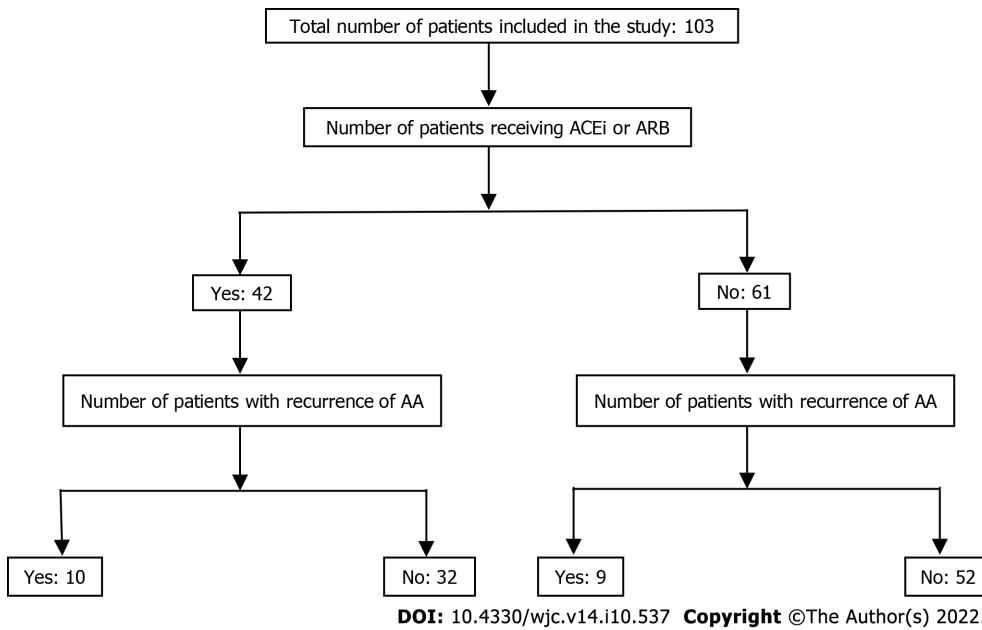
Total number of patients included in the study: 103

Number of patients receiving ACEi or ARB

Yes: 42

No: 61

Number of patients with recurrence of AA

Number of patients with recurrence of AA

Yes: 10

No: 32

Yes: 9

No: 52

**DOI:** 10.4330/wjc.v14.i10.537 **Copyright** ©The Author(s) 2022